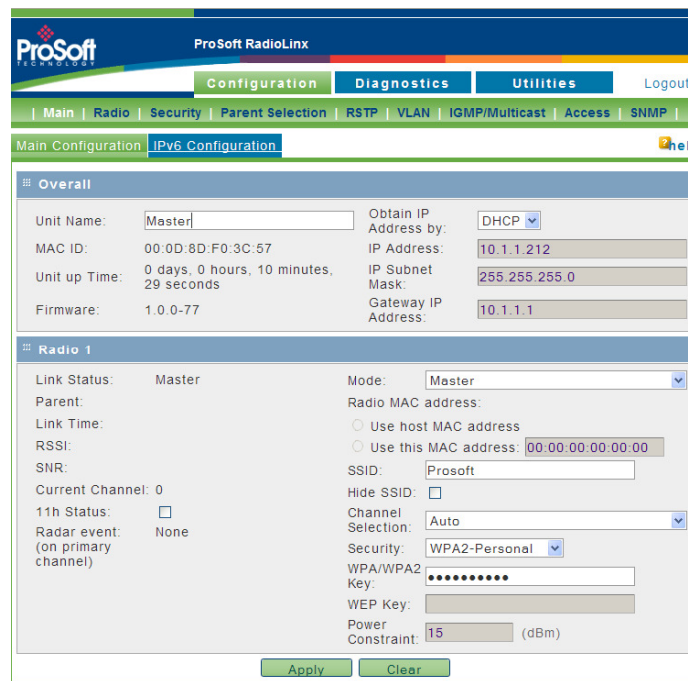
ProSoft TECHNOLOGY

ProSoft RadioLinx

Configuration Diagnostics Utilities Logout

| Main | Radio | Security | Parent Selection | RSTP | VLAN | IGMP/Multicast | Access | SNMP |

Main Configuration IPv6 Configuration

hel

Overall

Unit Name: Master

MAC ID: 00:0D:8D:F0:3C:57

Unit up Time: 0 days, 0 hours, 10 minutes, 29 seconds

Firmware: 1.0.0-77

Obtain IP Address by: DHCP

IP Address: 10.1.1.212

IP Subnet Mask: 255.255.255.0

Gateway IP Address: 10.1.1.1

Radio 1

Link Status: Master

Parent:

Link Time:

RSSI:

SNR:

Current Channel: 0

11h Status:

Radar event: (on primary channel) None

Mode: Master

Radio MAC address:

Use host MAC address

Use this MAC address: 00:00:00:00:00:00

SSID: Prosoft

Hide SSID:

Channel Selection: Auto

Security: WPA2-Personal

WPA/WPA2 Key: ••••••••••

WEP Key:

Power Constraint: 15 (dBm)

Apply Clear